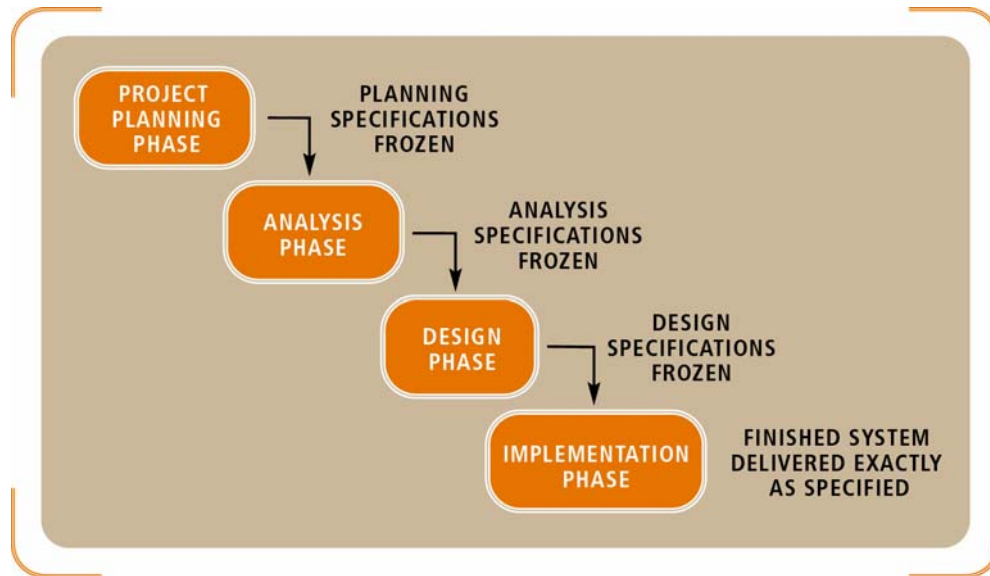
PROJECT PLANNING PHASE

PLANNING SPECIFICATIONS FROZEN

ANALYSIS PHASE

ANALYSIS SPECIFICATIONS FROZEN

DESIGN PHASE

DESIGN SPECIFICATIONS FROZEN

IMPLEMENTATION PHASE

FINISHED SYSTEM DELIVERED EXACTLY AS SPECIFIED